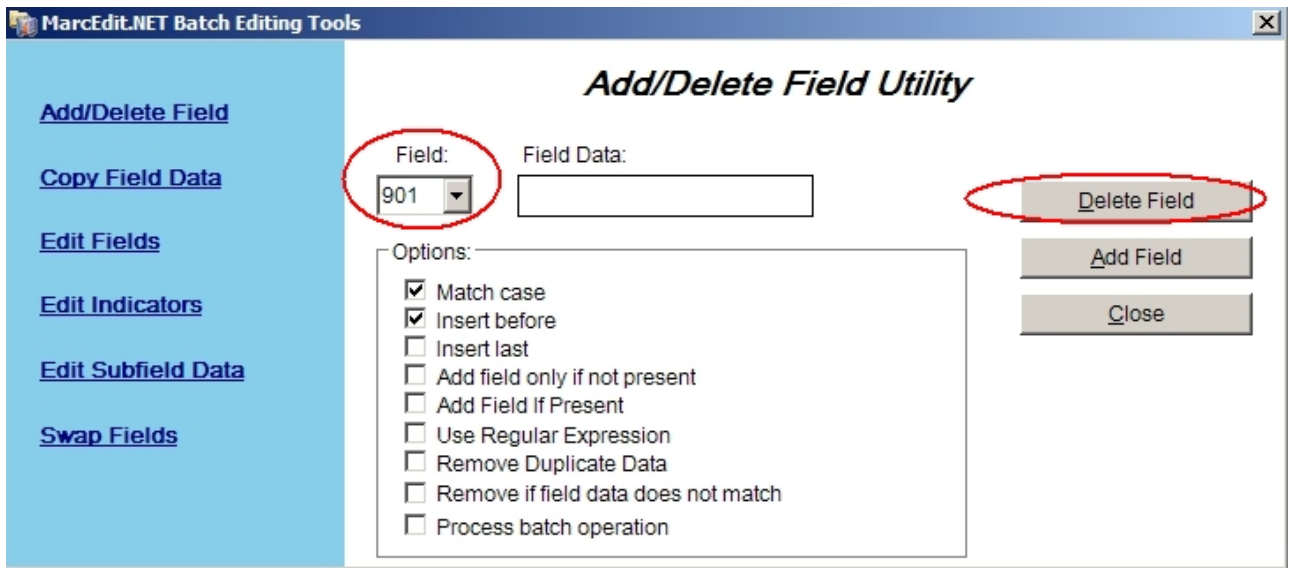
MarcEdit.NET Batch Editing Tools

Add/Delete Field

Copy Field Data

Edit Fields

Edit Indicators

Edit Subfield Data

Swap Fields

Add/Delete Field Utility

Field:
901

Field Data:

Delete Field

Add Field

Close

Options:
Match case
Insert before
Insert last
Add field only if not present
Add Field If Present
Use Regular Expression
Remove Duplicate Data
Remove if field data does not match
Process batch operation